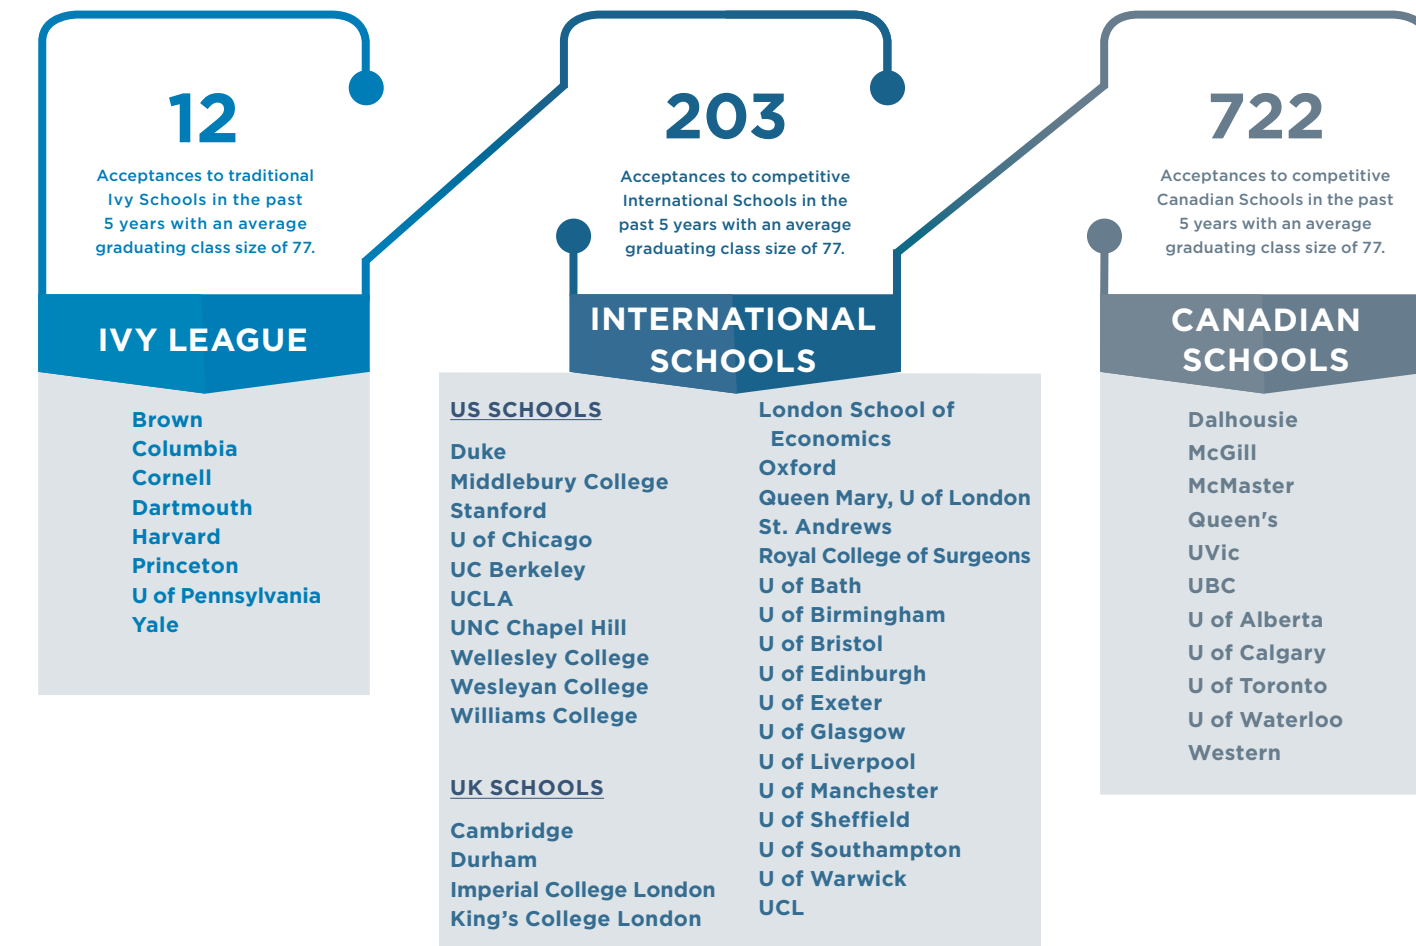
12

Acceptances to traditional Ivy Schools in the past 5 years with an average graduating class size of 77.

IVY LEAGUE

Brown
Columbia
Cornell
Dartmouth
Harvard
Princeton
U of Pennsylvania
Yale

203

Acceptances to competitive International Schools in the past 5 years with an average graduating class size of 77.

INTERNATIONAL SCHOOLS

US SCHOOLS

Duke
Middlebury College
Stanford
U of Chicago
UC Berkeley
UCLA
UNC Chapel Hill
Wellesley College
Wesleyan College
Williams College

UK SCHOOLS

Cambridge
Durham
Imperial College London
King's College London

London School of Economics
Oxford
Queen Mary, U of London
St. Andrews
Royal College of Surgeons
U of Bath
U of Birmingham
U of Bristol
U of Edinburgh
U of Exeter
U of Glasgow
U of Liverpool
U of Manchester
U of Sheffield
U of Southampton
U of Warwick
UCL

722

Acceptances to competitive Canadian Schools in the past 5 years with an average graduating class size of 77.

CANADIAN SCHOOLS

Dalhousie
McGill
McMaster
Queen's
UVic
UBC
U of Alberta
U of Calgary
U of Toronto
U of Waterloo
Western